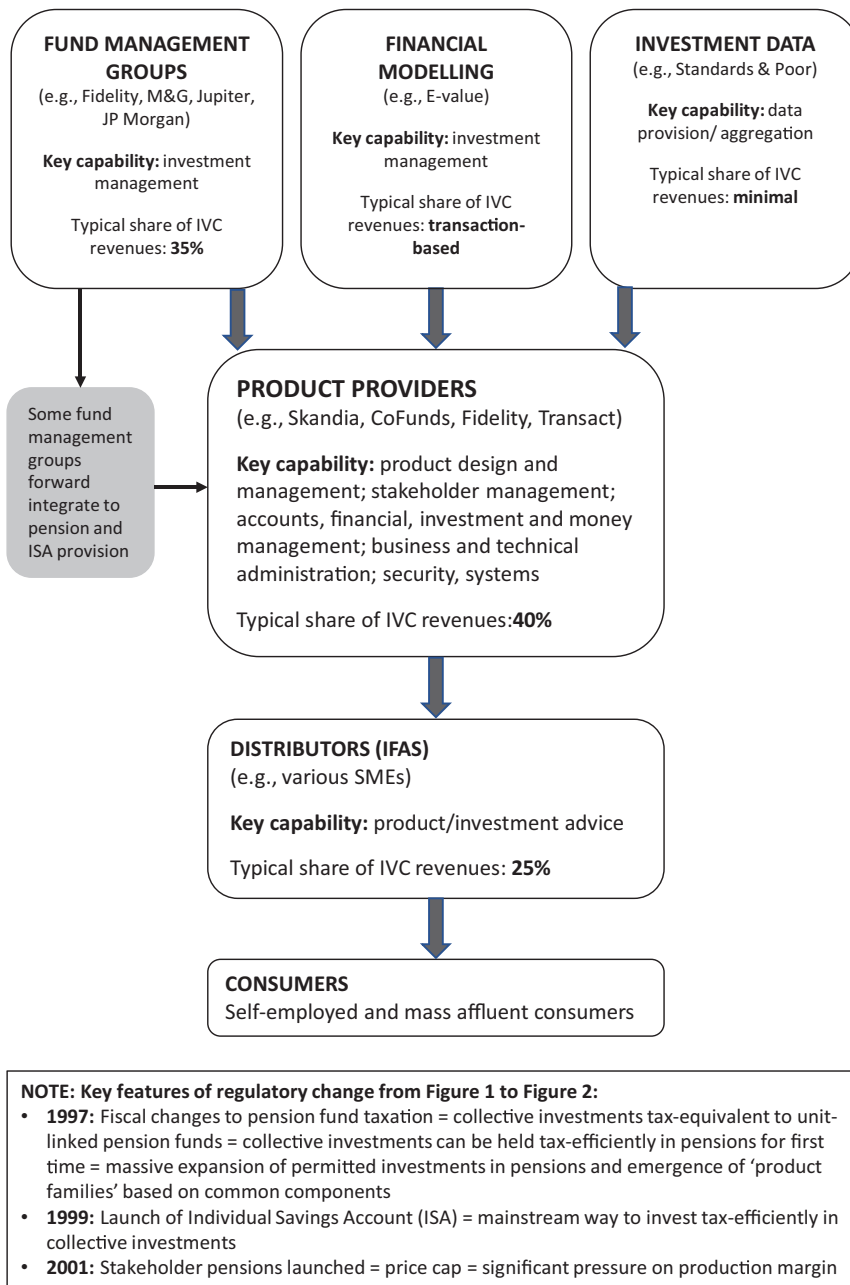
FUND MANAGEMENT GROUPS
(e.g., Fidelity, M&G, Jupiter, JP Morgan)

Key capability: investment management

Typical share of IVC revenues: 35%

FINANCIAL MODELLING
(e.g., E-value)

Key capability: investment management

Typical share of IVC revenues: transaction-based

INVESTMENT DATA
(e.g., Standards & Poor)

Key capability: data provision/ aggregation

Typical share of IVC revenues: minimal

Some fund management groups forward integrate to pension and ISA provision

PRODUCT PROVIDERS
(e.g., Skandia, CoFunds, Fidelity, Transact)

Key capability: product design and management; stakeholder management; accounts, financial, investment and money management; business and technical administration; security, systems

Typical share of IVC revenues:40%

DISTRIBUTORS (IFAS)
(e.g., various SMEs)

Key capability: product/investment advice

Typical share of IVC revenues: 25%

CONSUMERS
Self-employed and mass affluent consumers

NOTE: Key features of regulatory change from Figure 1 to Figure 2:
• 1997: Fiscal changes to pension fund taxation = collective investments tax-equivalent to unit-linked pension funds = collective investments can be held tax-efficiently in pensions for first time = massive expansion of permitted investments in pensions and emergence of 'product families' based on common components
• 1999: Launch of Individual Savings Account (ISA) = mainstream way to invest tax-efficiently in collective investments
• 2001: Stakeholder pensions launched = price cap = significant pressure on production margin